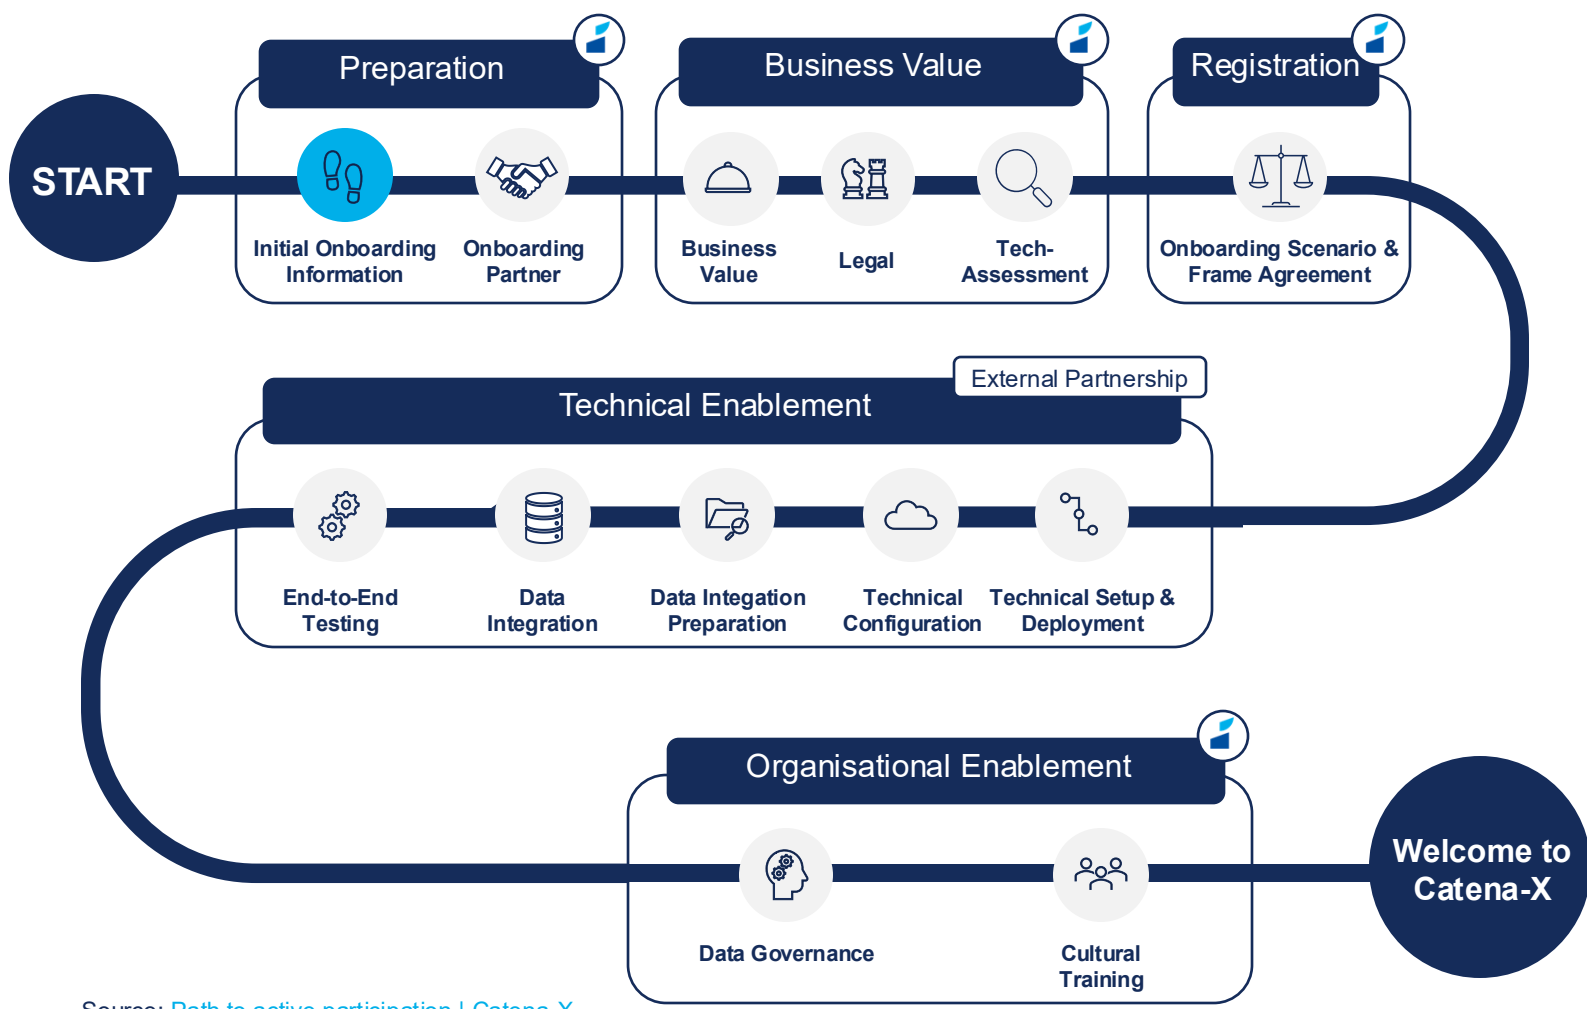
START

Preparation

Initial Onboarding Information

Onboarding Partner

Business Value

Business Value

Legal

Tech-Assessment

Registration

Onboarding Scenario & Frame Agreement

External Partnership

Technical Enablement

End-to-End Testing

Data Integration

Data Integration Preparation

Technical Configuration

Technical Setup & Deployment

Organisational Enablement

Data Governance

Cultural Training

Welcome to Catena-X

Source: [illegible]